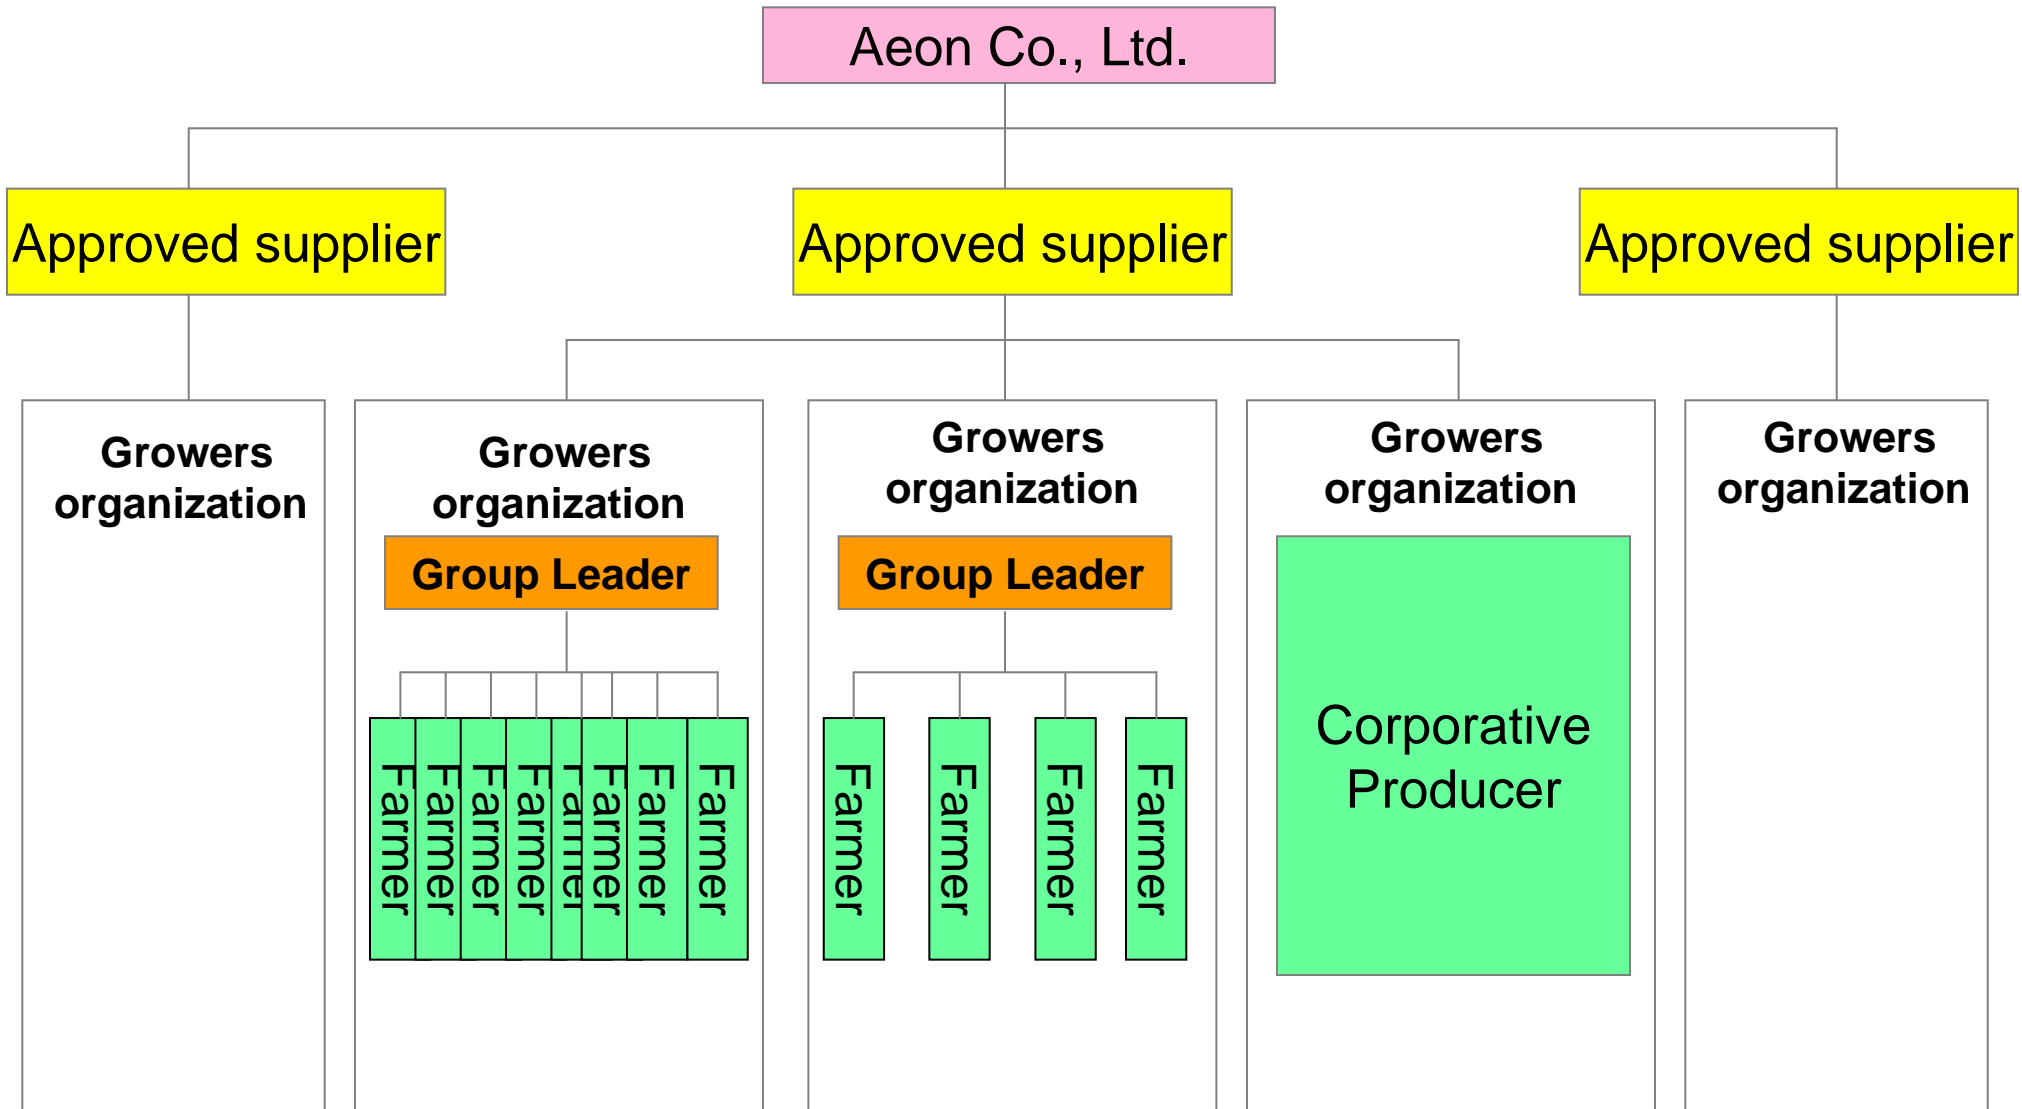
Aeon Co., Ltd.

Approved supplier

Approved supplier

Approved supplier

Growers organization

Growers organization

Group Leader

Farmer Farmer Farmer Farmer Farmer Farmer Farmer Farmer

Growers organization

Group Leader

Farmer Farmer Farmer Farmer

Growers organization

Corporative Producer

Growers organization